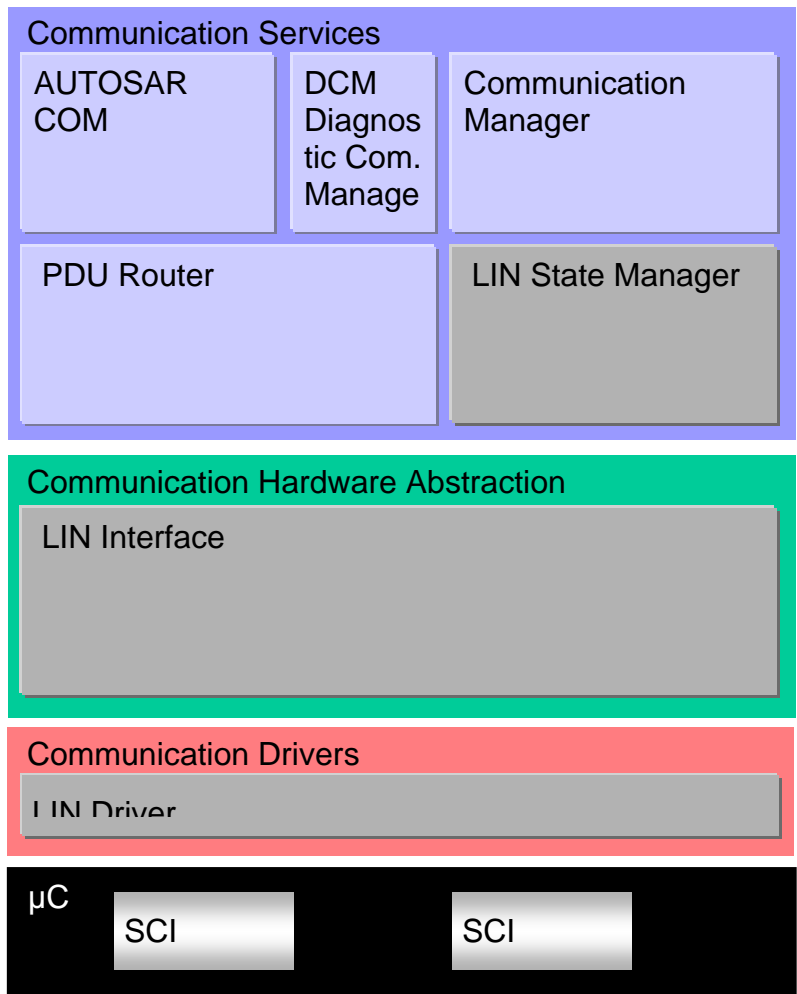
Communication Services

AUTOSAR COM

DCM Diagnostic Com. Manage

Communication Manager

PDU Router

LIN State Manager

Communication Hardware Abstraction

LIN Interface

Communication Drivers

LIN Driver

µC

SCI

SCI